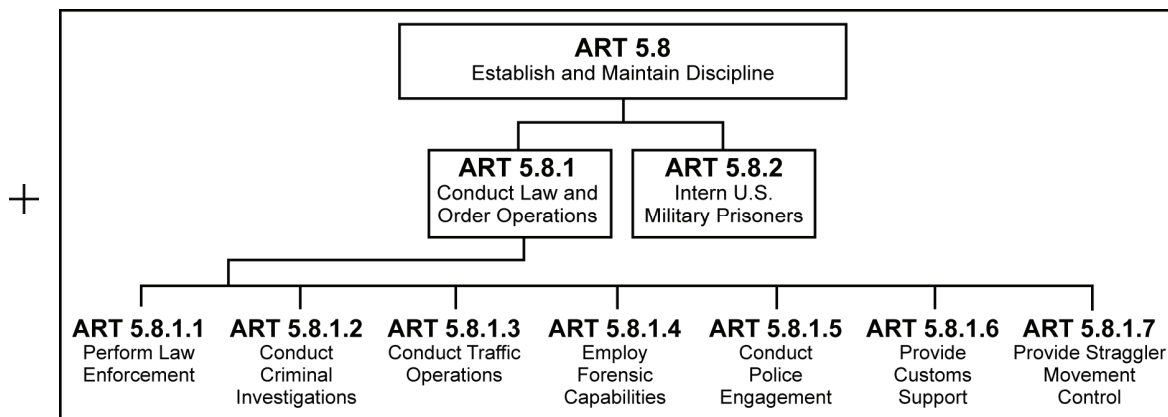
ART 5.8
Establish and Maintain Discipline

ART 5.8.1
Conduct Law and Order Operations

ART 5.8.2
Intern U.S. Military Prisoners

ART 5.8.1.1
Perform Law Enforcement

ART 5.8.1.2
Conduct Criminal Investigations

ART 5.8.1.3
Conduct Traffic Operations

ART 5.8.1.4
Employ Forensic Capabilities

ART 5.8.1.5
Conduct Police Engagement

ART 5.8.1.6
Provide Customs Support

ART 5.8.1.7
Provide Straggler Movement Control